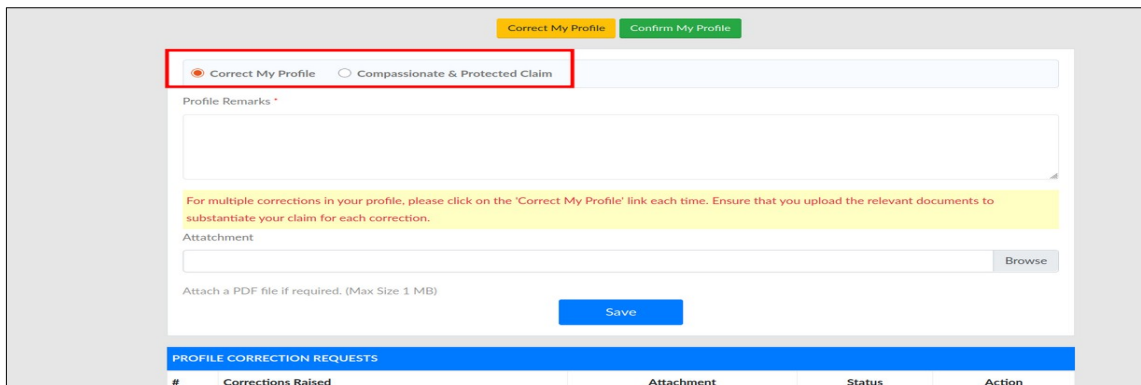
Correct My Profile Confirm My Profile

Correct My Profile Compassionate & Protected Claim

Profile Remarks *

For multiple corrections in your profile, please click on the 'Correct My Profile' link each time. Ensure that you upload the relevant documents to substantiate your claim for each correction.

Attatchment

Browse

Attach a PDF file if required. (Max Size 1 MB)

Save

PROFILE CORRECTION REQUESTS

| # | Corrections Raised | Attachment | Status | Action |
|---|---|---|---|---|